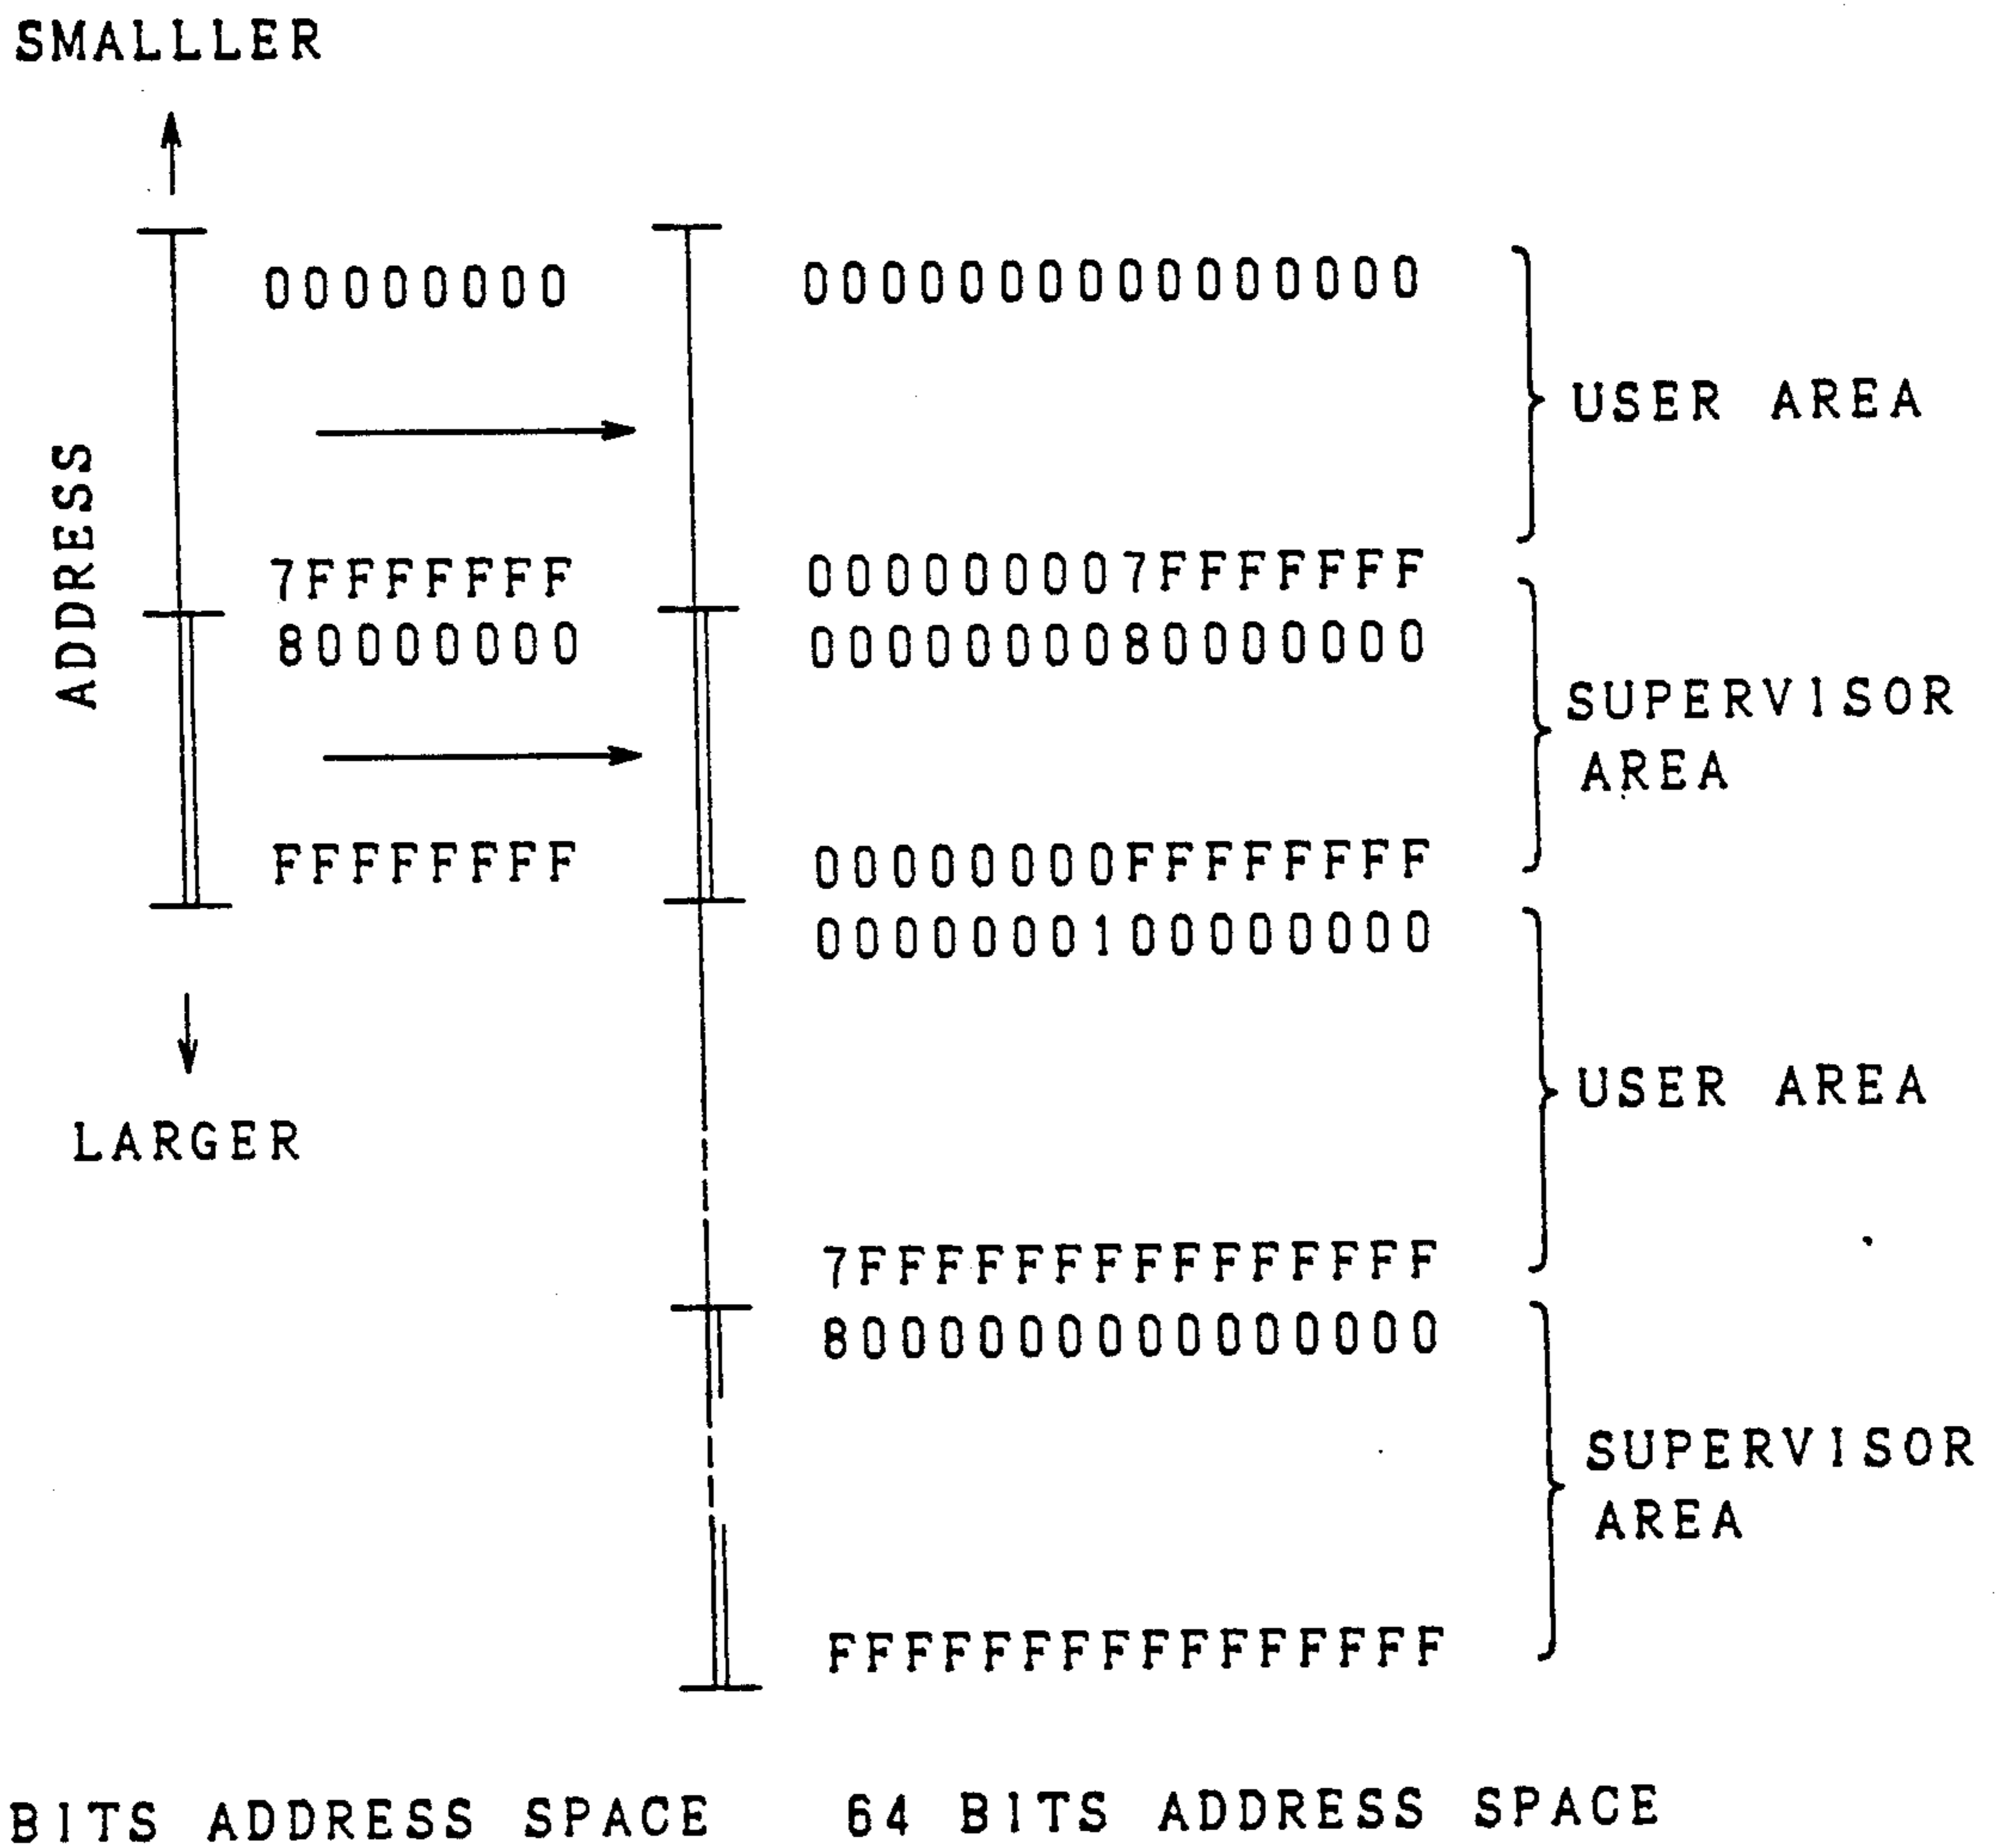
SMALLLER

ADDRESS

00000000
7FFFFFFF
80000000
FFFFFFFF

LARGER

0000000000000000
000000007FFFFFFF
0000000080000000
00000000FFFFFFFF
0000000100000000
7FFFFFFFFFFFFFFF
8000000000000000
FFFFFFFFFFFFFFFF

USER AREA
SUPERVISOR AREA
USER AREA
SUPERVISOR AREA

BITS ADDRESS SPACE 64 BITS ADDRESS SPACE